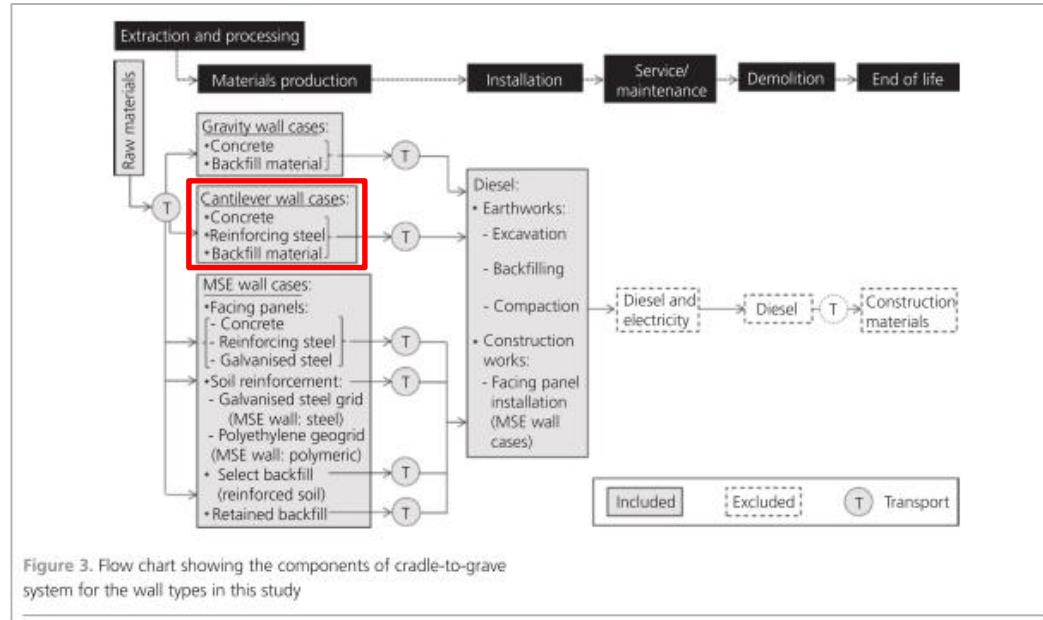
Extraction and processing

Raw materials

Materials production

Installation

Service/ maintenance

Demolition

End of life

Gravity wall cases:
•Concrete
•Backfill material

T

Cantilever wall cases:
•Concrete
•Reinforcing steel
•Backfill material

T

T

MSE wall cases:
•Facing panels:
- Concrete
- Reinforcing steel
- Galvanised steel
•Soil reinforcement:
- Galvanised steel grid (MSE wall: steel)
- Polyethylene geogrid (MSE wall: polymeric)
• Select backfill (reinforced soil)
•Retained backfill

T

T

T

T

Diesel:
• Earthworks:
- Excavation
- Backfilling
- Compaction
• Construction works:
- Facing panel installation (MSE wall cases)

Diesel and electricity

Diesel

T

Construction materials

Included

Excluded

T

Transport

Figure 3. Flow chart showing the components of cradle-to-grave system for the wall types in this study